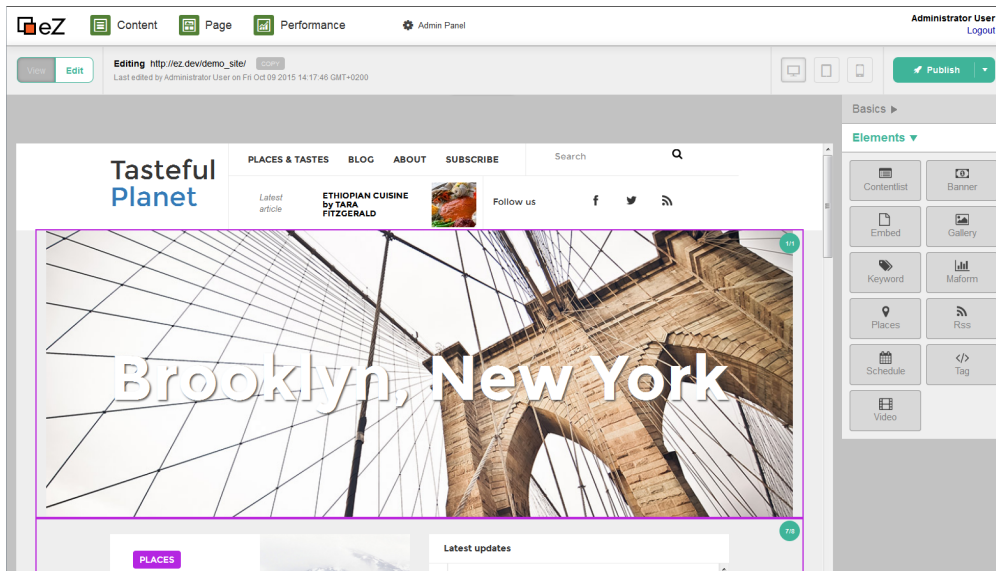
eZ Content Page Performance Admin Panel Administrator User Logout

View Edit

Editing http://ez.dev/demo_site/ COPY
Last edited by Administrator User on Fri Oct 09 2015 14:17:46 GMT+0200

Publish

Basics ▶

Elements ▼

Contentlist
Banner
Embed
Gallery
Keyword
Maform
Places
Rss
Schedule
Tag
Video

Tasteful Planet

PLACES & TASTES BLOG ABOUT SUBSCRIBE

Search

Latest article

ETHIOPIAN CUISINE by TARA FITZGERALD

Follow us

1/1

Brooklyn, New York

7/8

PLACES

Latest updates